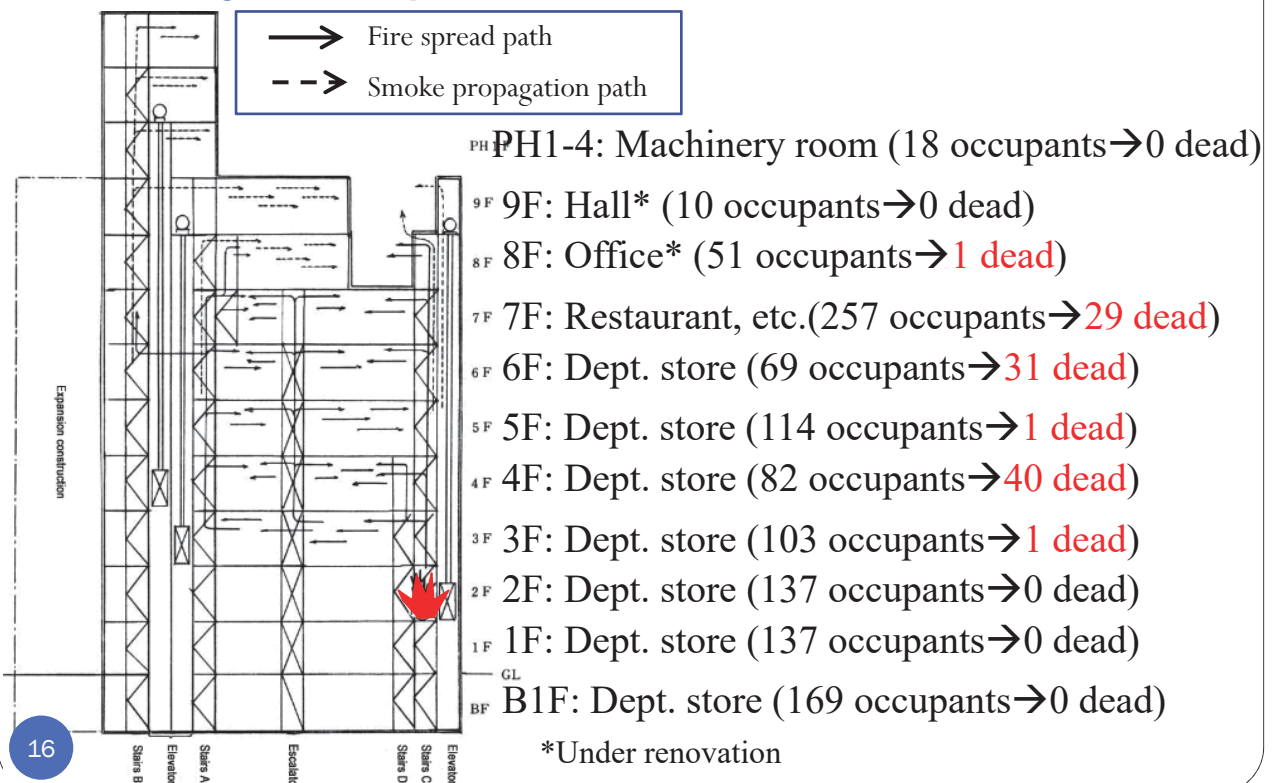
Fire spread path
Smoke propagation path

PH1F PH1-4: Machinery room (18 occupants→0 dead)
9F 9F: Hall* (10 occupants→0 dead)
8F 8F: Office* (51 occupants→1 dead)
7F 7F: Restaurant, etc.(257 occupants→29 dead)
6F 6F: Dept. store (69 occupants→31 dead)
5F 5F: Dept. store (114 occupants→1 dead)
4F 4F: Dept. store (82 occupants→40 dead)
3F 3F: Dept. store (103 occupants→1 dead)
2F 2F: Dept. store (137 occupants→0 dead)
1F 1F: Dept. store (137 occupants→0 dead)
GL
BF B1F: Dept. store (169 occupants→0 dead)
*Under renovation

Expansion construction

Stairs B Elevator Stairs A Escalator Stairs D Stairs C Elevator

16